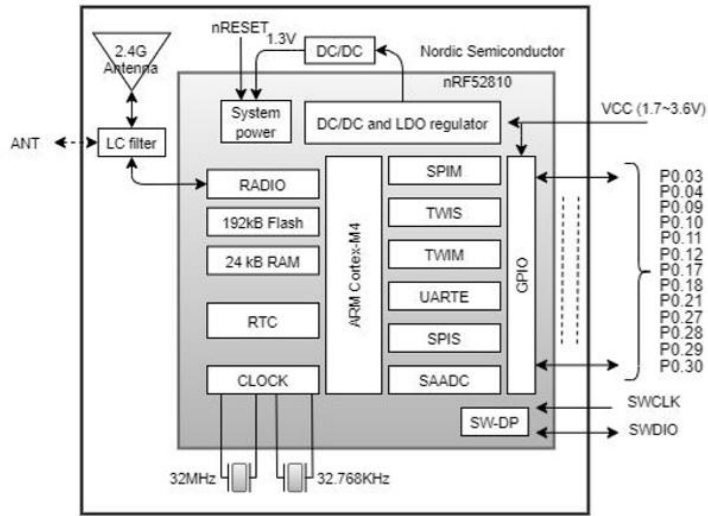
2.4G Antenna

nRESET

1.3V

DC/DC

Nordic Semiconductor

nRF52810

ANT

LC filter

System power

DC/DC and LDO regulator

VCC (1.7~3.6V)

RADIO

192kB Flash

24 kB RAM

RTC

CLOCK

ARM Cortex-M4

SPIM

TWIS

TWIM

UARTE

SPIS

SAADC

GPIO

P0.03
P0.04
P0.09
P0.10
P0.11
P0.12
P0.17
P0.18
P0.21
P0.27
P0.28
P0.29
P0.30

SW-DP

SWCLK

SWDIO

32MHz

32.768KHz